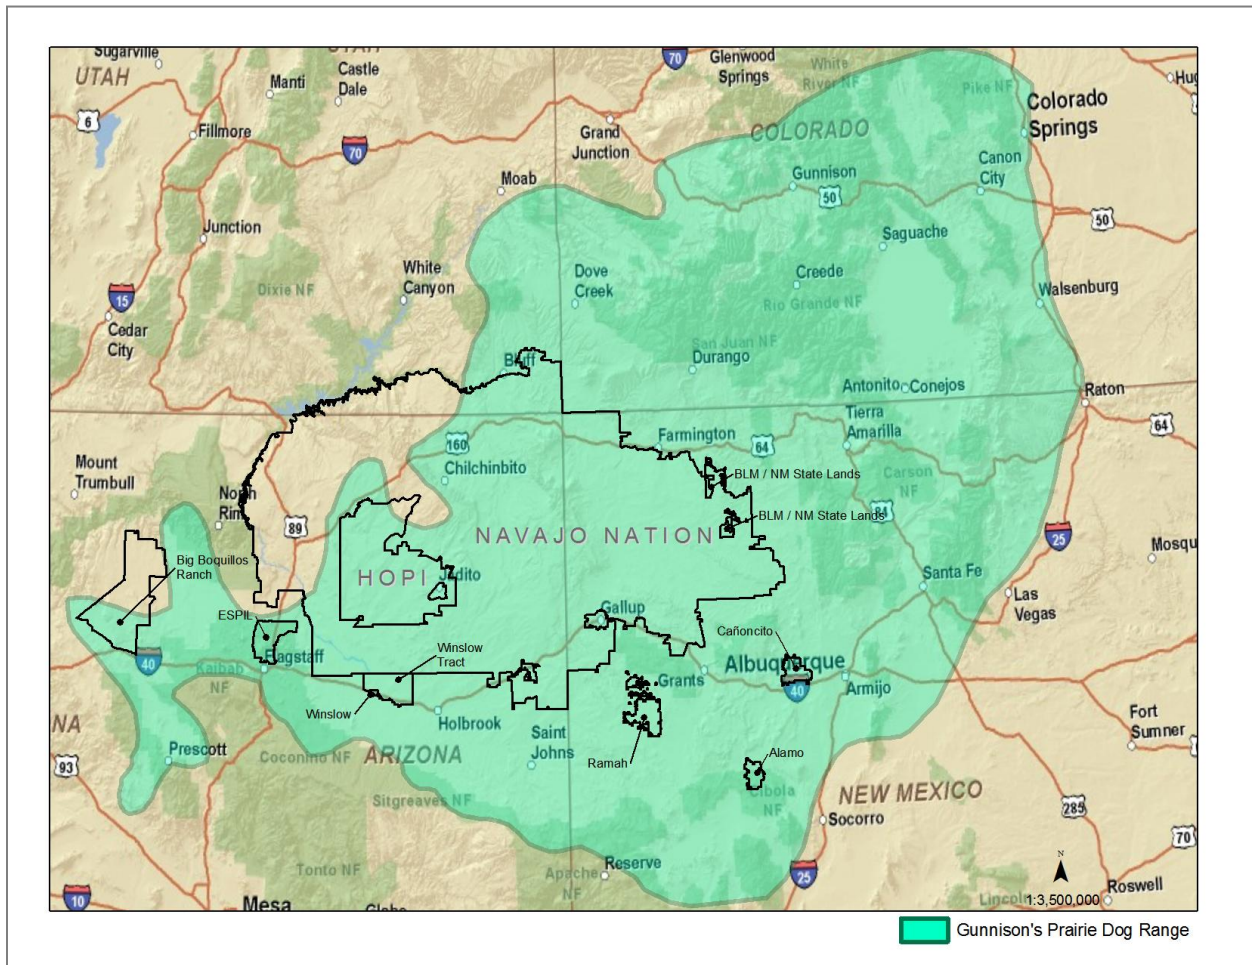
Sugarville
UTAH
Manti
Castle Dale
70
Glenwood Springs
White River NF
Pike NF
Colorado Springs
Hug
6
Fillmore
70
Grand Junction
COLORADO
Canon City
Moab
Gunnison
50
50
Junction
Saguache
Dove Creek
Creede
Dixie NF
White Canyon
Walsenburg
15
Rio Grande NF
Cedar City
San Juan NF
Durango
Bluff
Antonito
Conejos
Raton
Tierra Amarilla
160
Farmington
64
64
Mount Trumbull
Chilchinbito
Carson NF
BLM / NM State Lands
North Rim
BLM / NM State Lands
89
NAVAJO NATION
25
Mosqu
Big Boquillos Ranch
HOPI
Jeddito
Santa Fe
Las Vegas
ESPIL
Gallup
Cañoncito
Flagstaff
Winslow Tract
Albuquerque
40
Kaibab NF
Grants
40
Armijo
NA
Winslow
Holbrook
Fort Sumner
Prescott
Saint Johns
Ramah
Alamo
93
Coconino NF
ARIZONA
NEW MEXICO
Cibola NF
Sitgreaves NF
285
Socorro
70
Tonto NF
Reserve
Apache NF
25
N
10
Mesa
Globe
Lincoln
1:3,500,000
Roswell
Gunnison's Prairie Dog Range